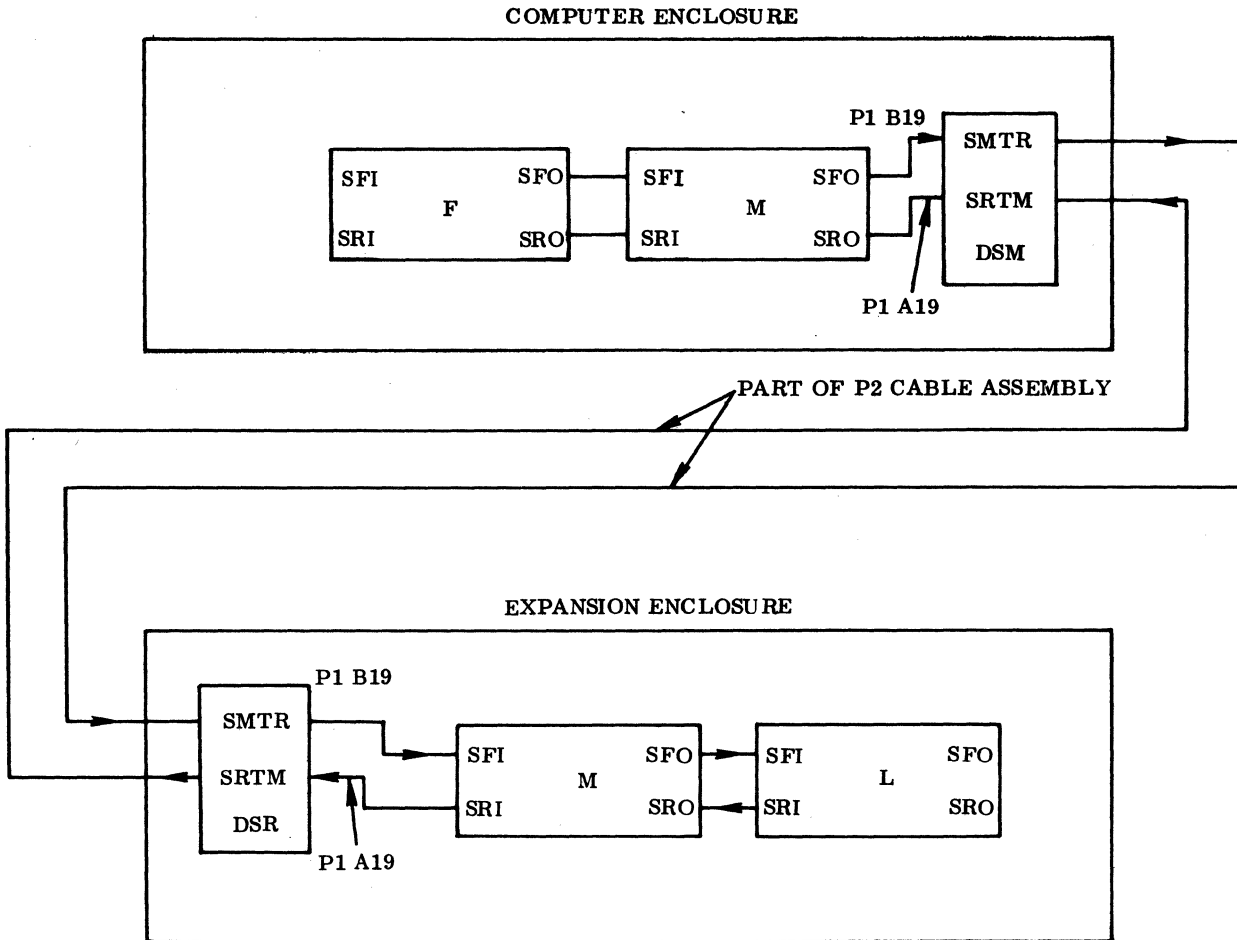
COMPUTER ENCLOSURE

SFI
F
SRI
SFO
SRO

SFI
M
SRI
SFO
SRO

P1 B19
SMTR
SRTM
DSM
P1 A19

PART OF P2 CABLE ASSEMBLY

EXPANSION ENCLOSURE

P1 B19
SMTR
SRTM
DSR
P1 A19

SFI
M
SRI
SFO
SRO

SFI
L
SRI
SFO
SRO